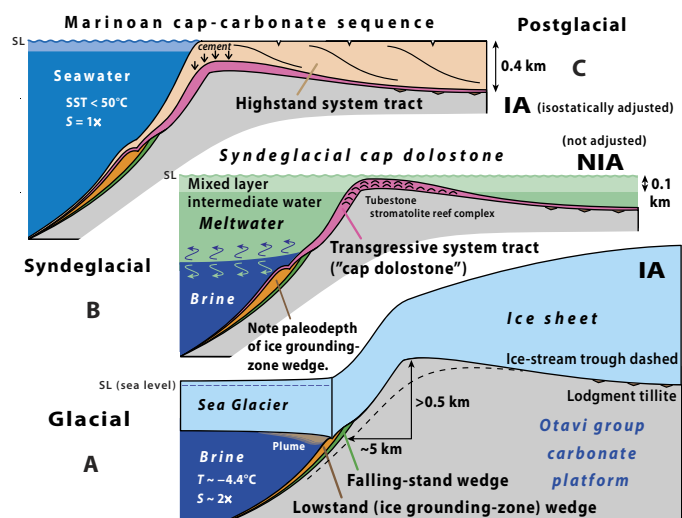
Marinoan cap-carbonate sequence

Postglacial

SL

cement

Seawater

SST < 50°C

S = 1×

0.4 km

C

Highstand system tract

IA (isostatically adjusted)

(not adjusted)

NIA

Syndeglacial cap dolostone

SL

0.1 km

Mixed layer intermediate water

Meltwater

Tubestone stromatolite reef complex

Syndeglacial

Brine

Transgressive system tract ("cap dolostone")

IA

B

Note paleodepth of ice grounding-zone wedge.

Ice sheet

Ice-stream trough dashed

SL (sea level)

Lodgment tillite

Sea Glacier

>0.5 km

Glacial

Otavi group carbonate platform

Plume

~5 km

Brine

A

T ~ −4.4°C

S ~ 2×

Falling-stand wedge

Lowstand (ice grounding-zone) wedge